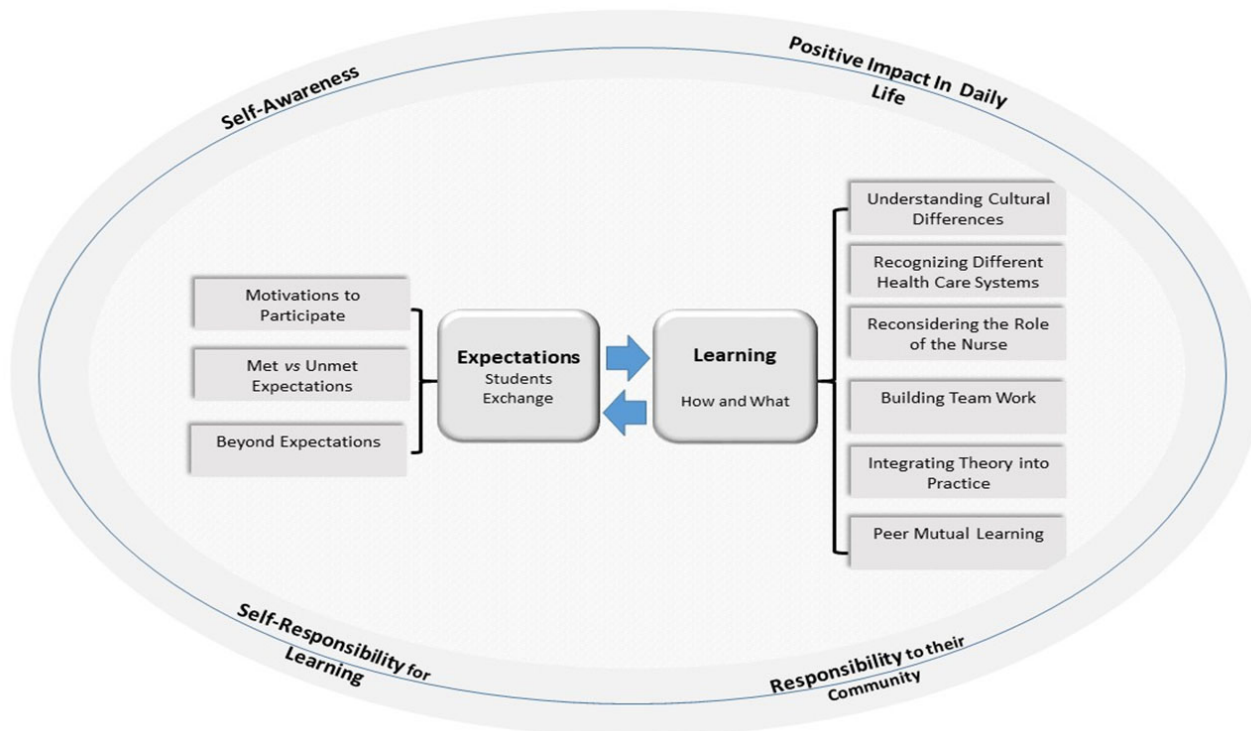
Self-Awareness

Positive Impact In Daily Life

Motivations to Participate

Met *vs* Unmet Expectations

Beyond Expectations

**Expectations**
Students Exchange

**Learning**
How and What

Understanding Cultural Differences

Recognizing Different Health Care Systems

Reconsidering the Role of the Nurse

Building Team Work

Integrating Theory into Practice

Peer Mutual Learning

Self-Responsibility for Learning

Responsibility to their Community